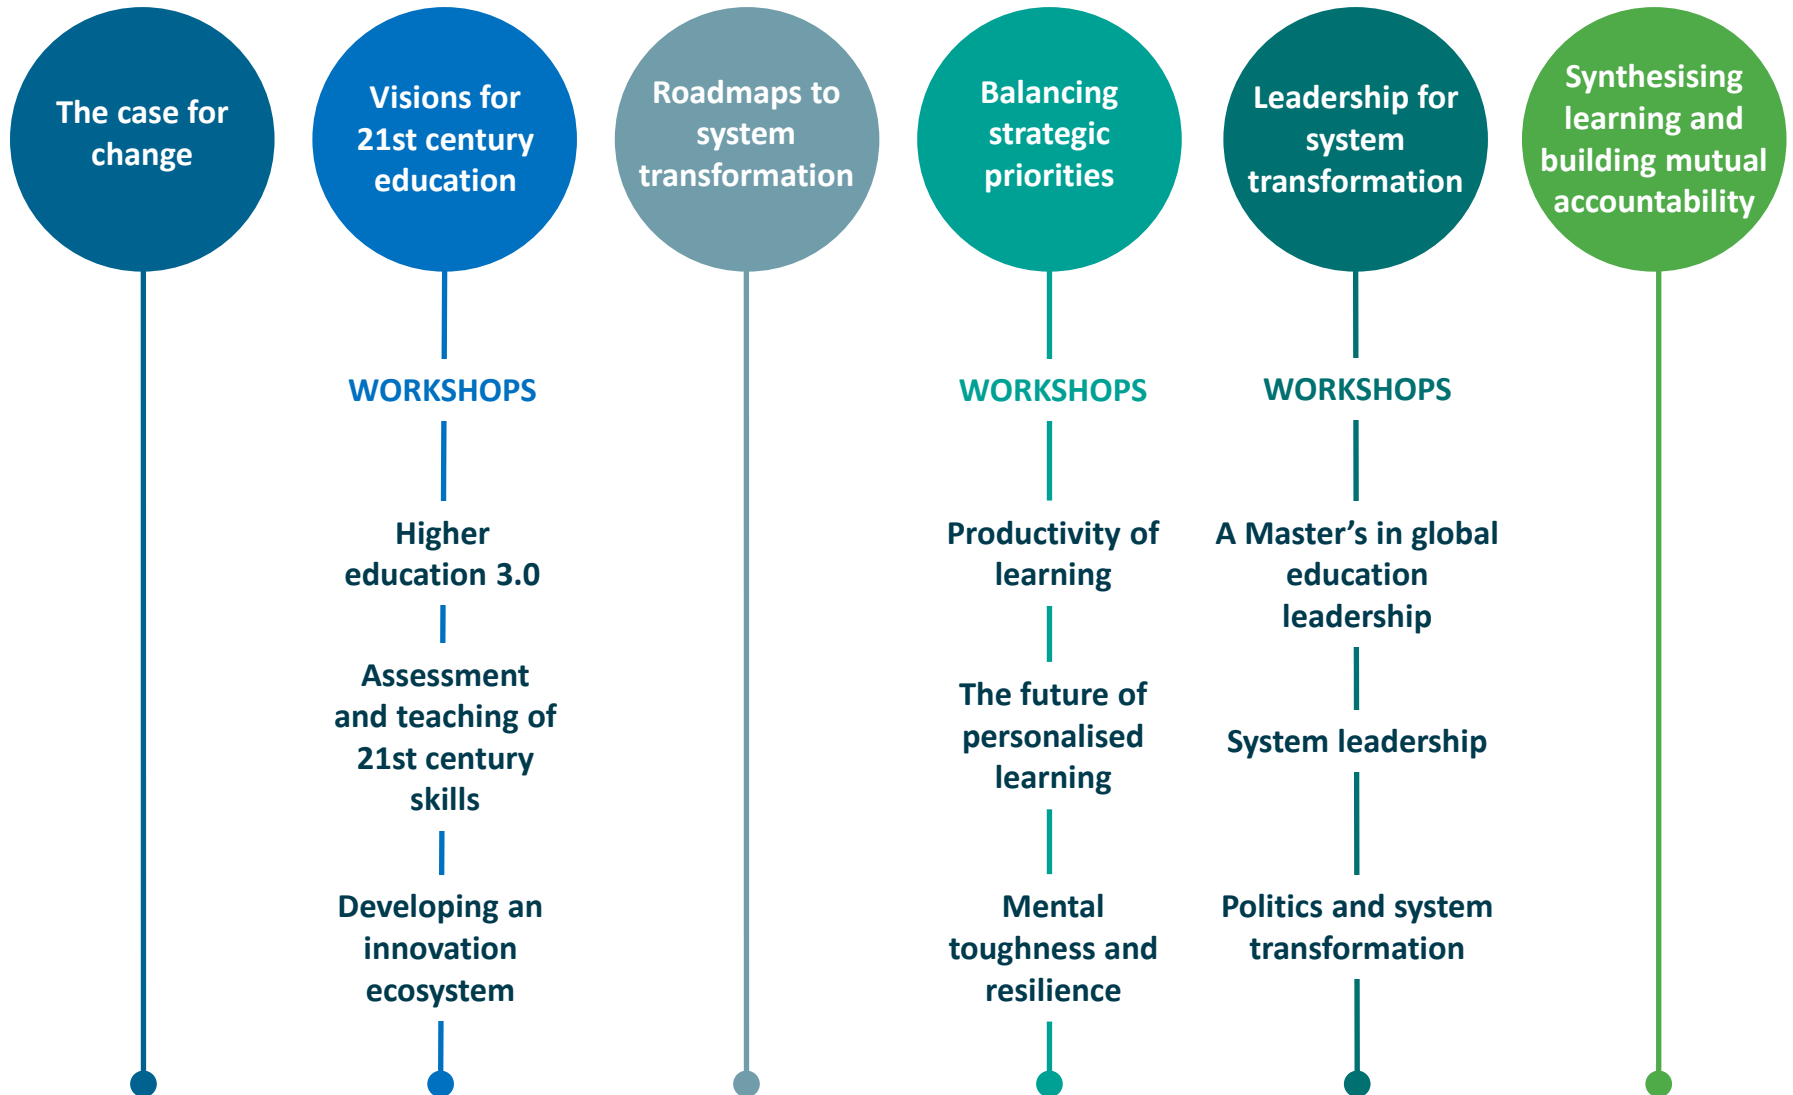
The case for change

Visions for 21st century education

WORKSHOPS

Higher education 3.0

Assessment and teaching of 21st century skills

Developing an innovation ecosystem

Roadmaps to system transformation

Balancing strategic priorities

WORKSHOPS

Productivity of learning

The future of personalised learning

Mental toughness and resilience

Leadership for system transformation

WORKSHOPS

A Master's in global education leadership

System leadership

Politics and system transformation

Synthesising learning and building mutual accountability